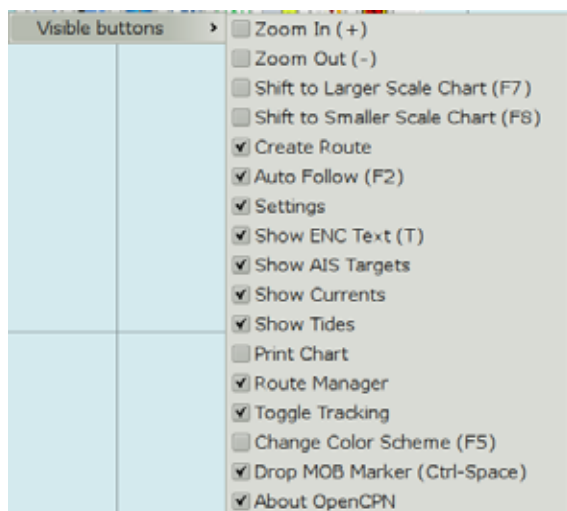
Visible buttons ›

Zoom In (+)
Zoom Out (-)
Shift to Larger Scale Chart (F7)
Shift to Smaller Scale Chart (F8)
✔ Create Route
✔ Auto Follow (F2)
✔ Settings
✔ Show ENC Text (T)
✔ Show AIS Targets
✔ Show Currents
✔ Show Tides
Print Chart
✔ Route Manager
✔ Toggle Tracking
Change Color Scheme (F5)
✔ Drop MOB Marker (Ctrl-Space)
✔ About OpenCPN